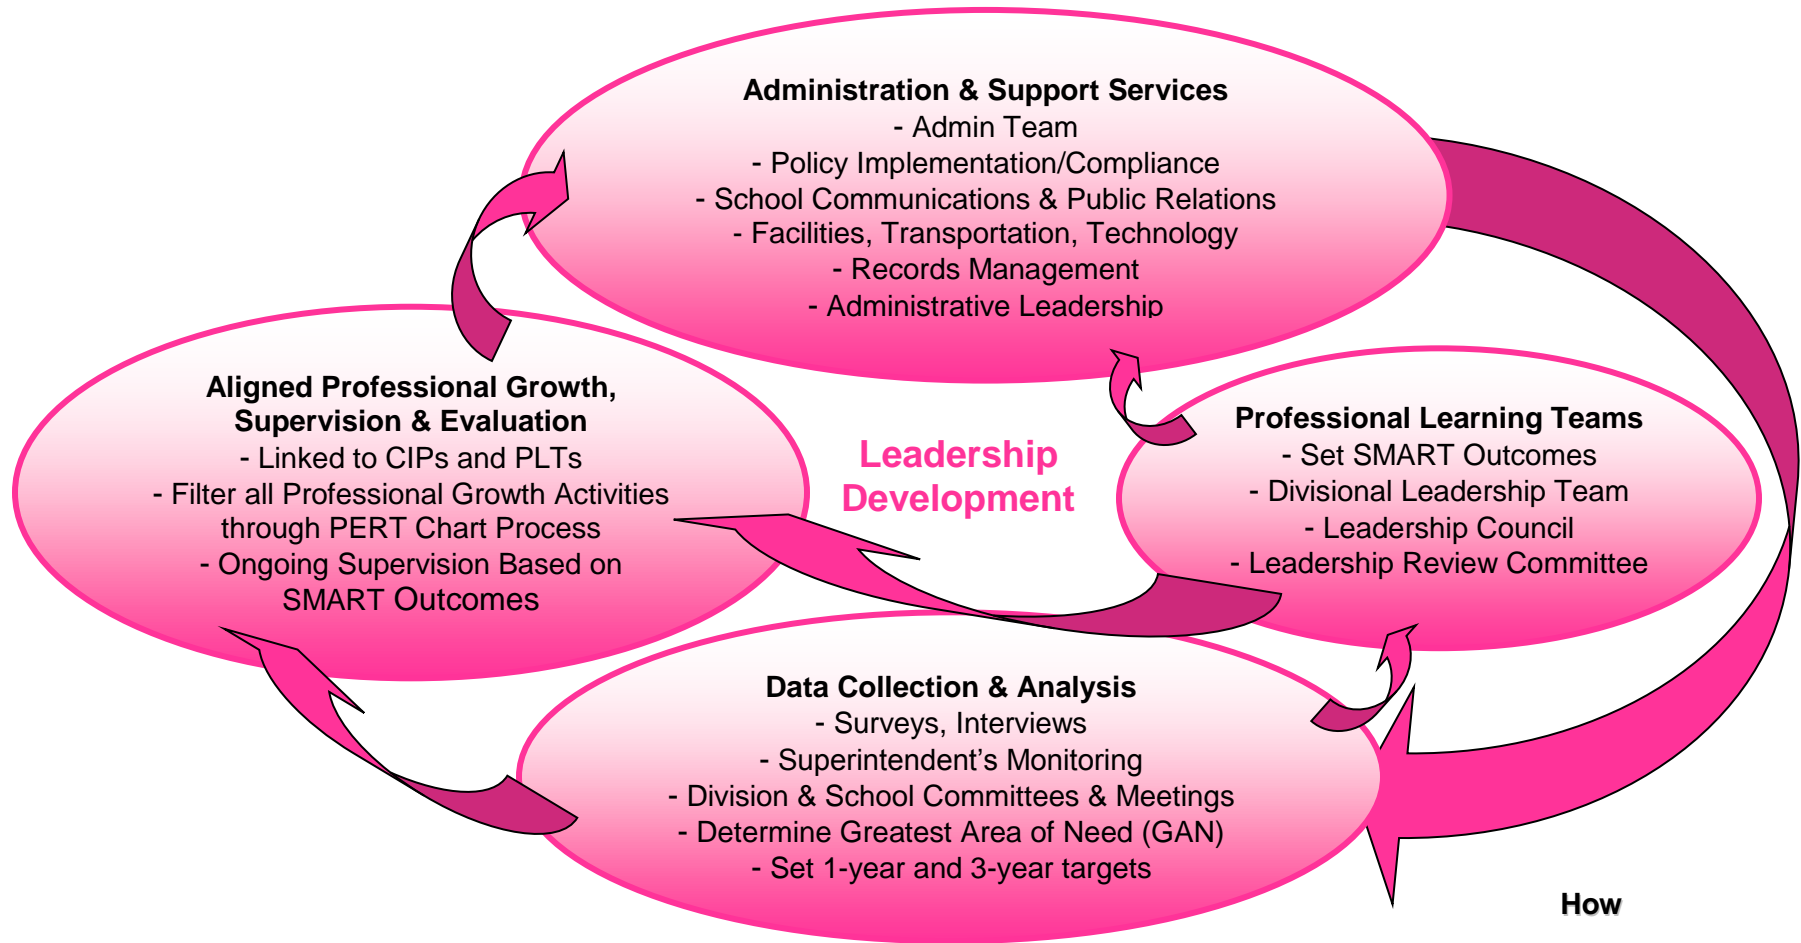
**Administration & Support Services**
- Admin Team
- Policy Implementation/Compliance
- School Communications & Public Relations
- Facilities, Transportation, Technology
- Records Management
- Administrative Leadership

**Aligned Professional Growth, Supervision & Evaluation**
- Linked to CIPs and PLTs
- Filter all Professional Growth Activities through PERT Chart Process
- Ongoing Supervision Based on SMART Outcomes

Leadership Development

**Professional Learning Teams**
- Set SMART Outcomes
- Divisional Leadership Team
- Leadership Council
- Leadership Review Committee

**Data Collection & Analysis**
- Surveys, Interviews
- Superintendent's Monitoring
- Division & School Committees & Meetings
- Determine Greatest Area of Need (GAN)
- Set 1-year and 3-year targets

How